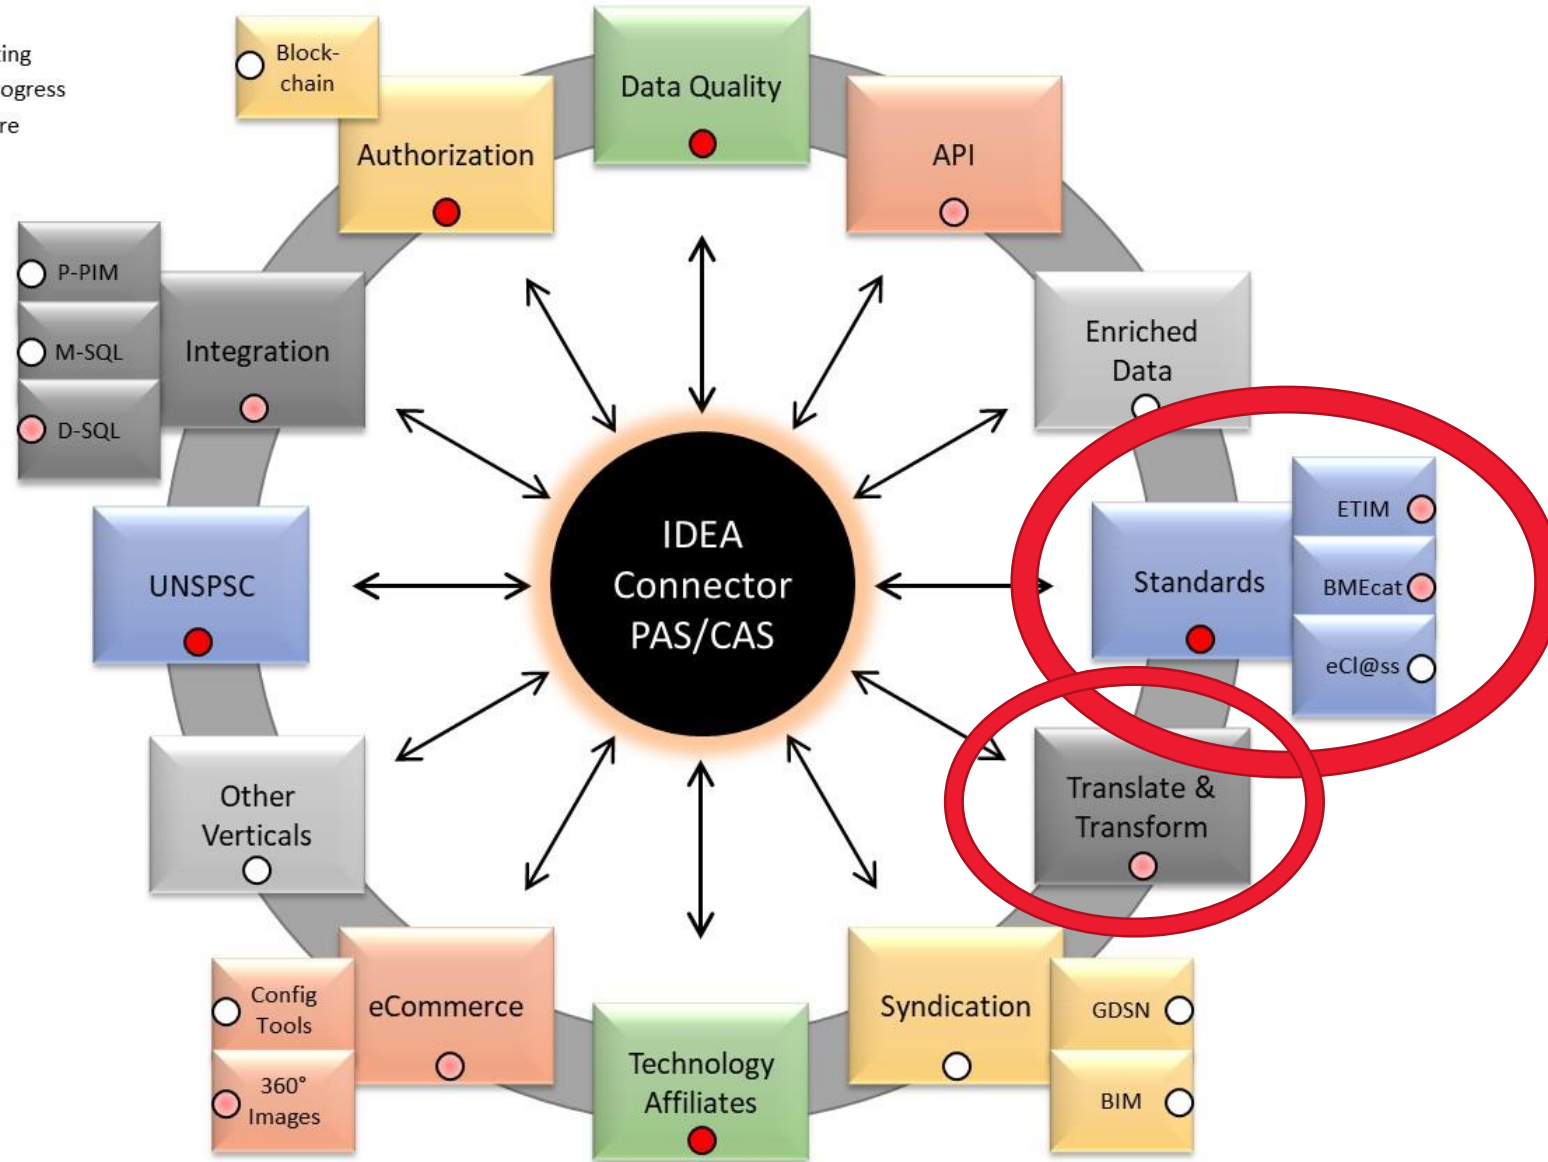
ting
ogress
re

Block-chain

Data Quality

Authorization

API

P-PIM

M-SQL

D-SQL

Integration

Enriched Data

IDEA Connector PAS/CAS

UNSPSC

Standards

ETIM

BMEcat

eCl@ss

Other Verticals

Translate & Transform

Config Tools

360° Images

eCommerce

Technology Affiliates

Syndication

GDSN

BIM